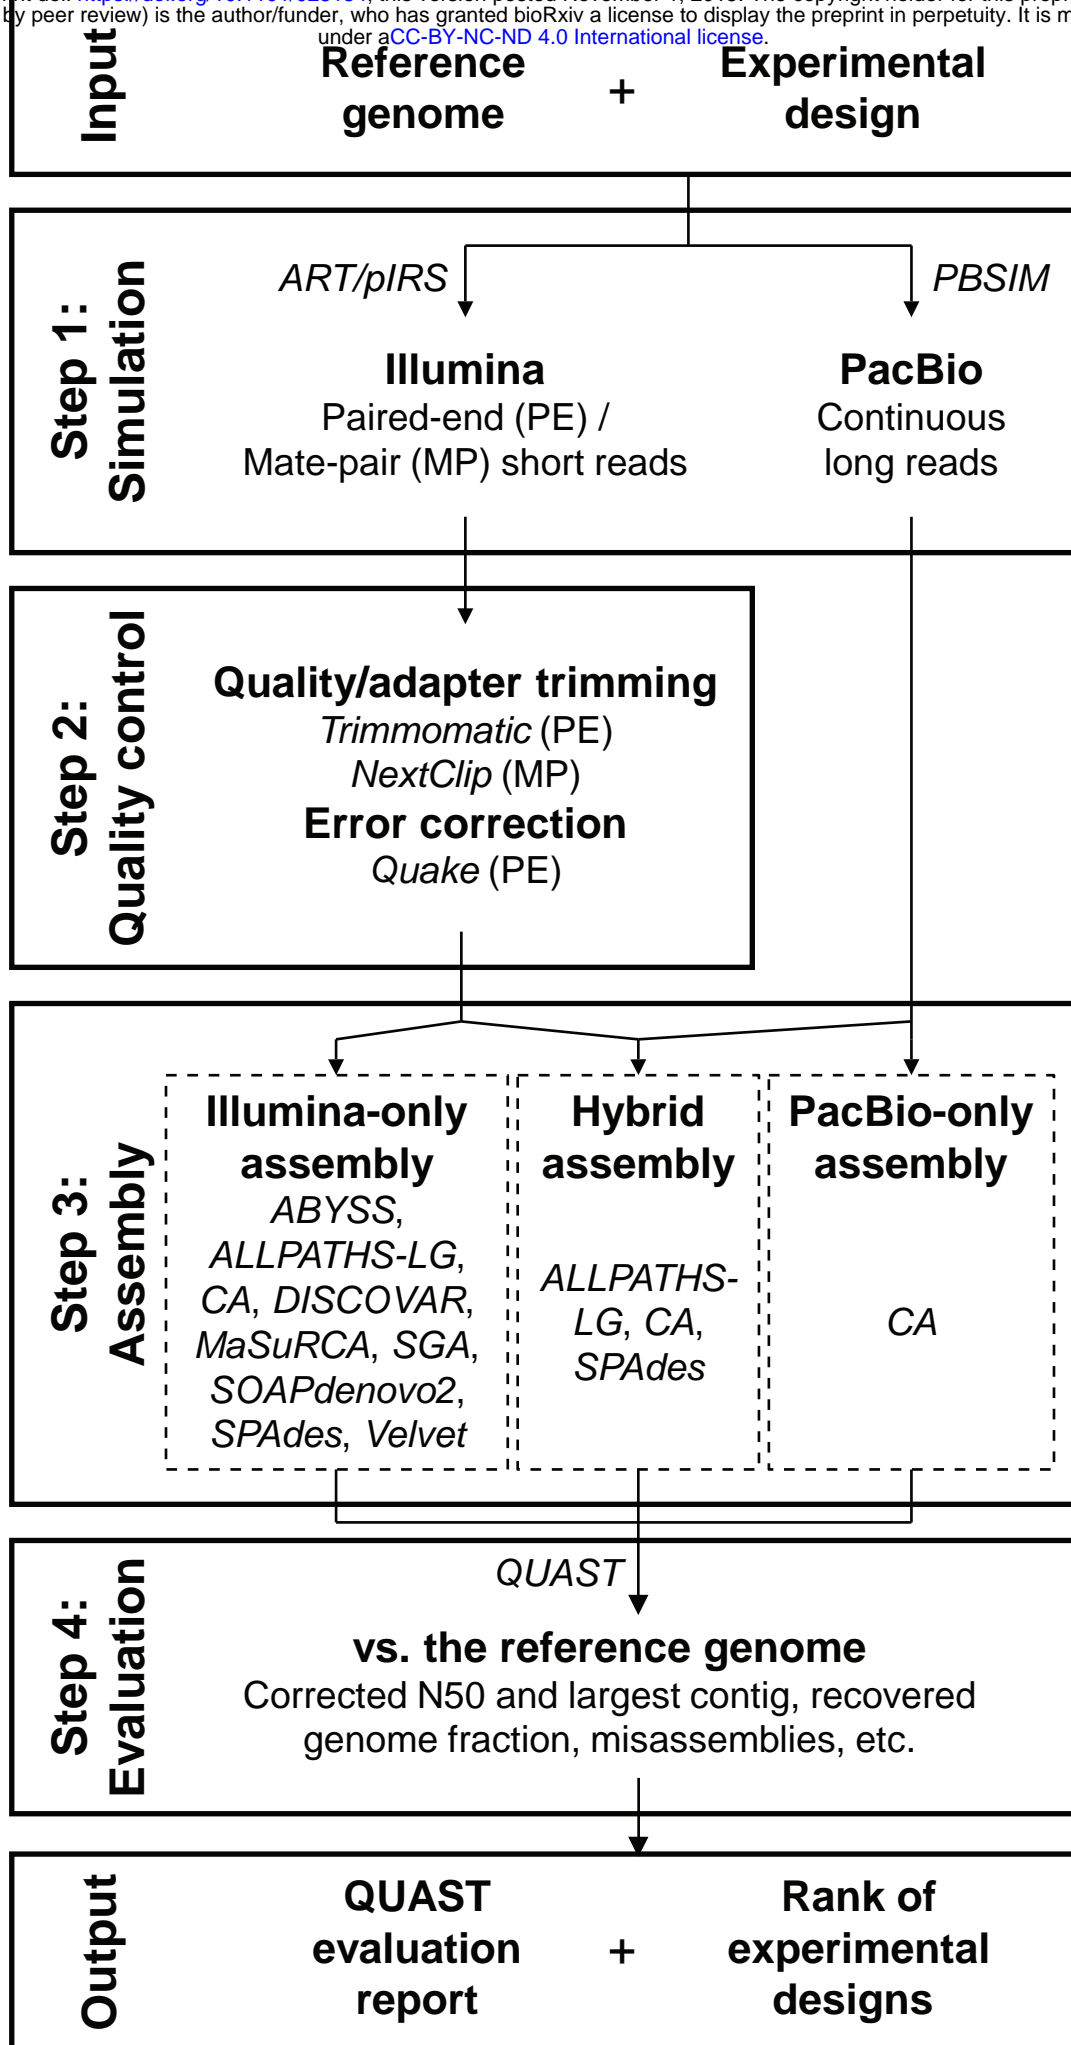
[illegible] by peer review) is the author/funder, who has granted bioRxiv a license to display the preprint in perpetuity. It is m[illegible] under aCC-BY-NC-ND 4.0 International license.

Input

Reference genome + Experimental design

Step 1: Simulation

ART/pIRS

PBSIM

Illumina
Paired-end (PE) / Mate-pair (MP) short reads

PacBio
Continuous long reads

Step 2: Quality control

Quality/adapter trimming
Trimmomatic (PE)
NextClip (MP)
Error correction
Quake (PE)

Step 3: Assembly

Illumina-only assembly
ABYSS, ALLPATHS-LG, CA, DISCOVAR, MaSuRCA, SGA, SOAPdenovo2, SPAdes, Velvet

Hybrid assembly
ALLPATHS-LG, CA, SPAdes

PacBio-only assembly
CA

Step 4: Evaluation

QUAST

vs. the reference genome
Corrected N50 and largest contig, recovered genome fraction, misassemblies, etc.

Output

QUAST evaluation report + Rank of experimental designs